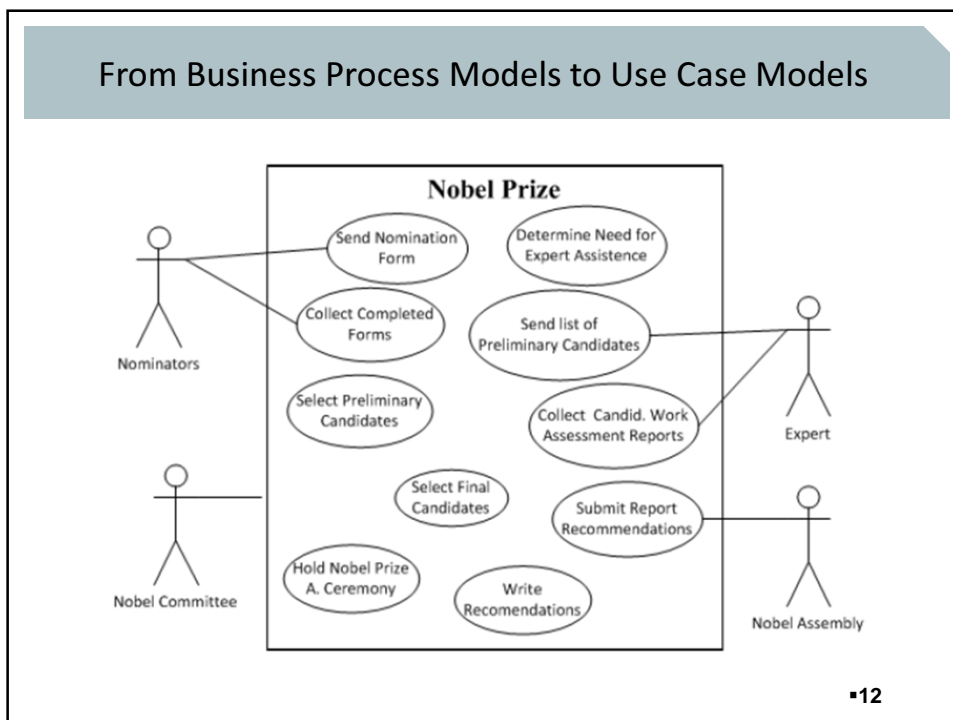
From Business Process Models to Use Case Models

Nobel Prize

Send Nomination Form

Determine Need for Expert Assistence

Collect Completed Forms

Send list of Preliminary Candidates

Nominators

Select Preliminary Candidates

Collect Candid. Work Assessment Reports

Expert

Select Final Candidates

Submit Report Recommendations

Hold Nobel Prize A. Ceremony

Write Recomendations

Nobel Committee

Nobel Assembly

▪12